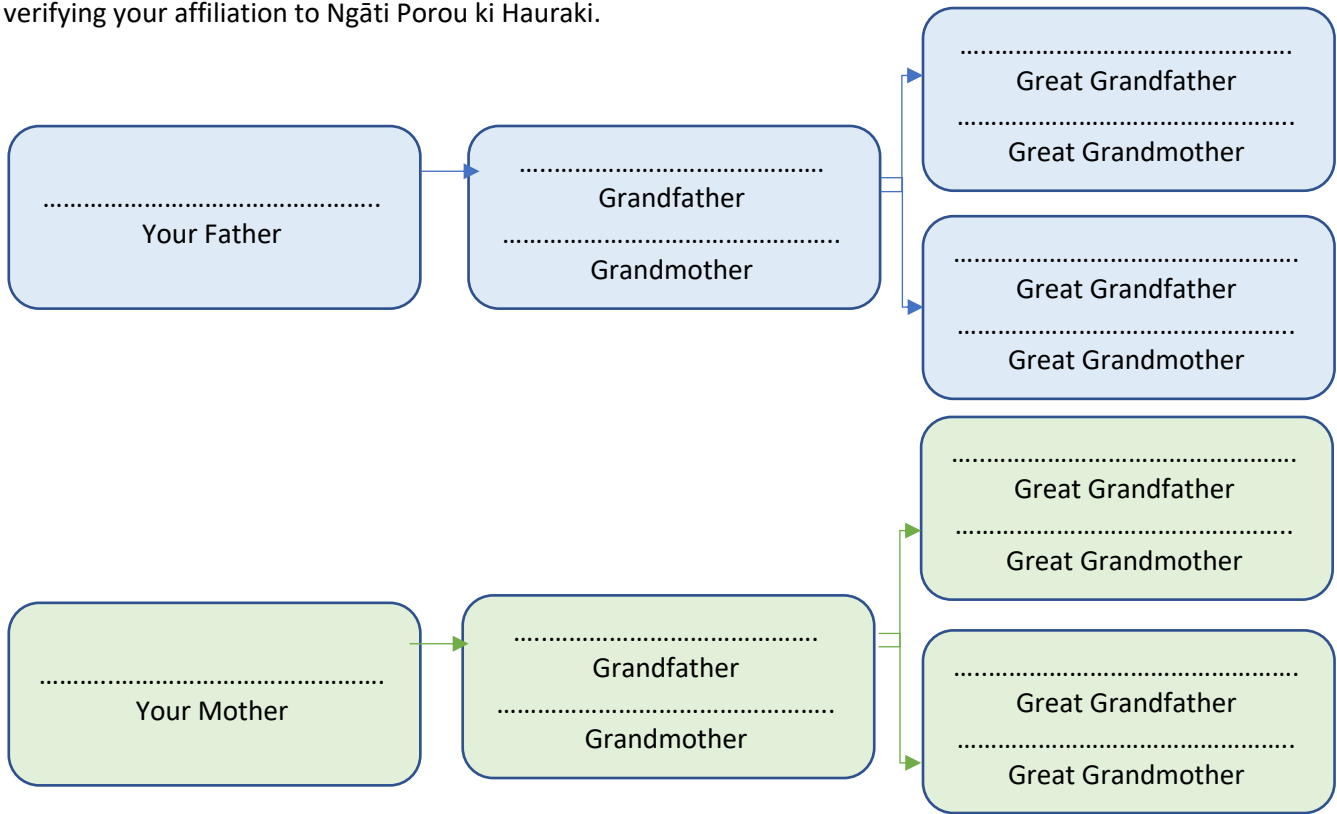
verifying your affiliation to Ngāti Porou ki Hauraki.

……………………………………………
Your Father

……………………………………………
Grandfather
……………………………………………
Grandmother

……………………………………………
Great Grandfather
……………………………………………
Great Grandmother

……………………………………………
Great Grandfather
……………………………………………
Great Grandmother

……………………………………………
Your Mother

……………………………………………
Grandfather
……………………………………………
Grandmother

……………………………………………
Great Grandfather
……………………………………………
Great Grandmother

……………………………………………
Great Grandfather
……………………………………………
Great Grandmother